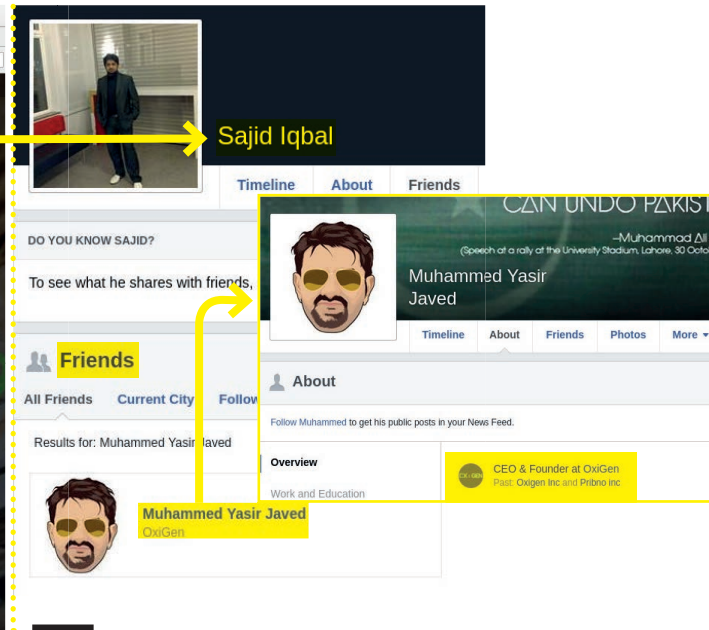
Sajid Iqbal

Timeline About Friends

DO YOU KNOW SAJID?

To see what he shares with friends,

Friends

All Friends Current City Follow

Results for: Muhammed Yasir Javed

Muhammed Yasir Javed
OxiGen

CAN UNDO PAKIS

–Muhammad Ali
(Speech at a rally at the University Stadium, Lahore, 30 Octo

Muhammed Yasir Javed

Timeline About Friends Photos More ▾

About

Follow Muhammed to get his public posts in your News Feed.

Overview

Work and Education

CEO & Founder at OxiGen
Past: Oxigen Inc and Pribno inc